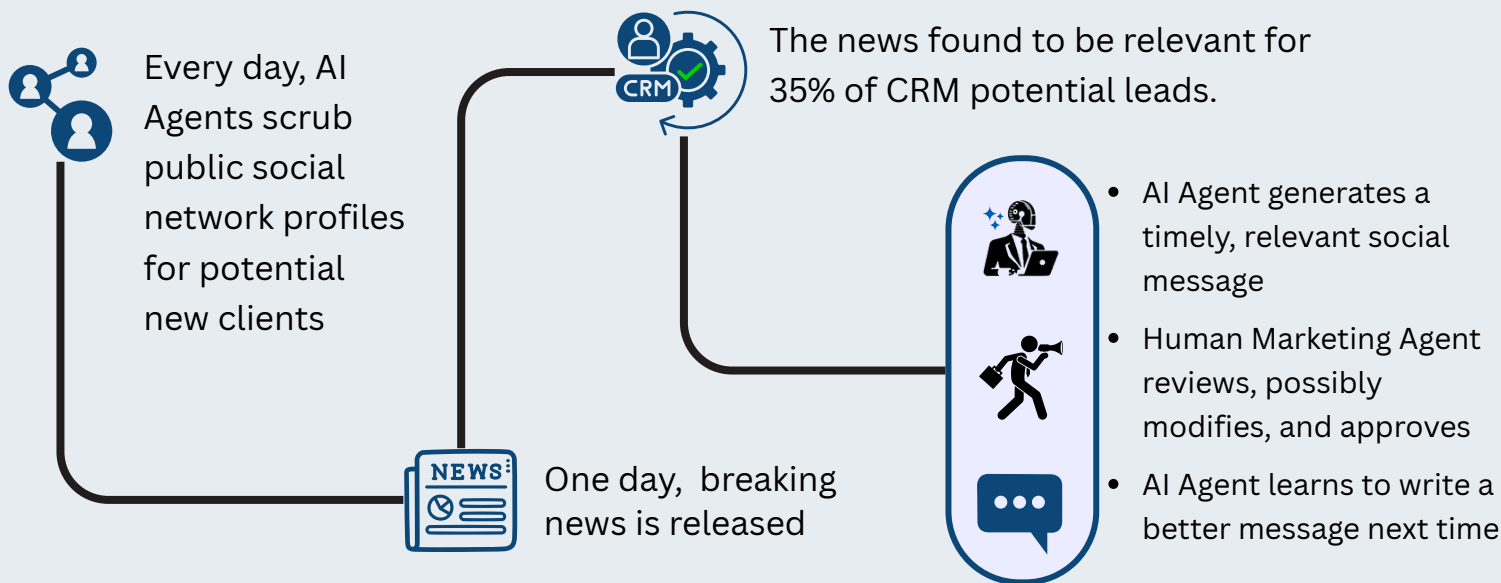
Every day, AI Agents scrub public social network profiles for potential new clients

CRM

The news found to be relevant for 35% of CRM potential leads.

NEWS

One day, breaking news is released

- AI Agent generates a timely, relevant social message
- Human Marketing Agent reviews, possibly modifies, and approves
- AI Agent learns to write a better message next time